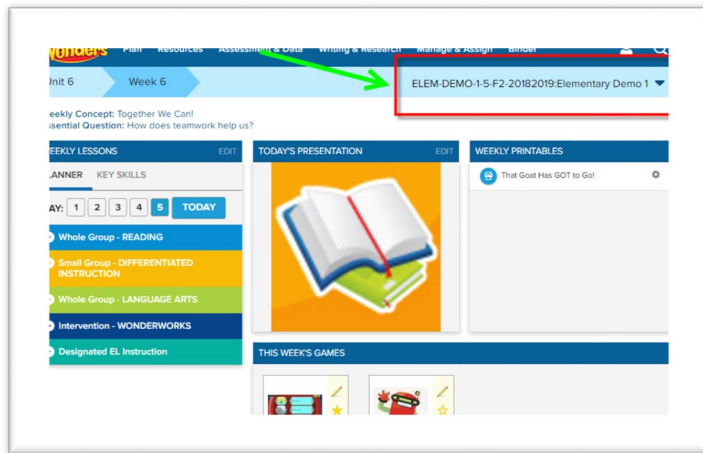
Wonders Plan Resources Assessment & Data Writing & Research Manage & Assign Binder

Unit 6 Week 6

ELEM-DEMO-1-5-F2-20182019:Elementary Demo 1

eekly Concept: Together We Can!
ssential Question: How does teamwork help us?

EEKLY LESSONS EDIT

LANNER KEY SKILLS

AY: 1 2 3 4 5 TODAY

Whole Group - READING

Small Group - DIFFERENTIATED INSTRUCTION

Whole Group - LANGUAGE ARTS

Intervention - WONDERWORKS

Designated EL Instruction

TODAY'S PRESENTATION EDIT

WEEKLY PRINTABLES

That Goat Has GOT to Go!

THIS WEEK'S GAMES